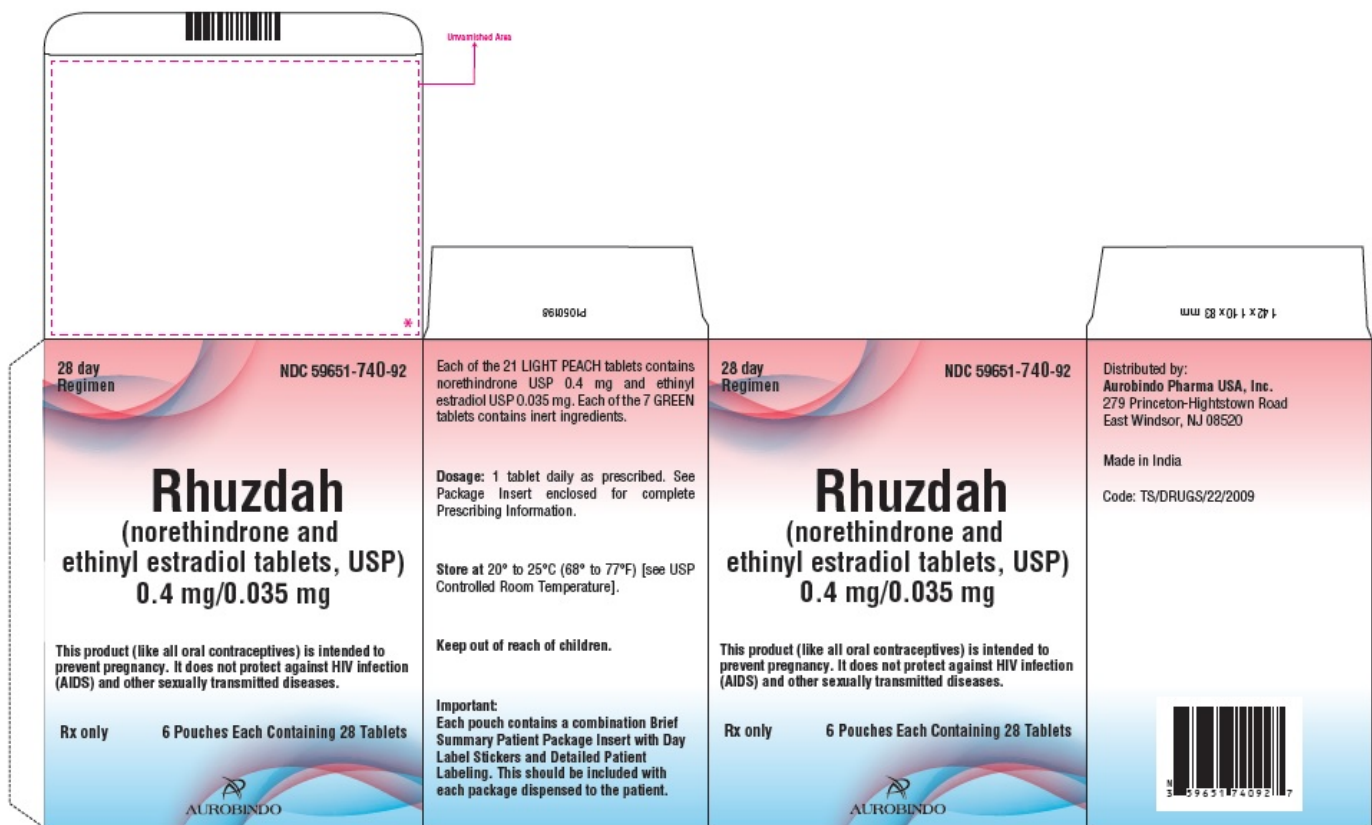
Unvarnished Area

P1050198

142 x 110 x 83 mm

28 day Regimen

NDC 59651-740-92

Rhuzdah
(norethindrone and ethinyl estradiol tablets, USP)
0.4 mg/0.035 mg

This product (like all oral contraceptives) is intended to prevent pregnancy. It does not protect against HIV infection (AIDS) and other sexually transmitted diseases.

Rx only 6 Pouches Each Containing 28 Tablets

AUROBINDO

Each of the 21 LIGHT PEACH tablets contains norethindrone USP 0.4 mg and ethinyl estradiol USP 0.035 mg. Each of the 7 GREEN tablets contains inert ingredients.

Dosage: 1 tablet daily as prescribed. See Package Insert enclosed for complete Prescribing Information.

Store at 20° to 25°C (68° to 77°F) [see USP Controlled Room Temperature].

Keep out of reach of children.

Important:
Each pouch contains a combination Brief Summary Patient Package Insert with Day Label Stickers and Detailed Patient Labeling. This should be included with each package dispensed to the patient.

28 day Regimen

NDC 59651-740-92

Rhuzdah
(norethindrone and ethinyl estradiol tablets, USP)
0.4 mg/0.035 mg

This product (like all oral contraceptives) is intended to prevent pregnancy. It does not protect against HIV infection (AIDS) and other sexually transmitted diseases.

Rx only 6 Pouches Each Containing 28 Tablets

AUROBINDO

Distributed by:
Aurobindo Pharma USA, Inc.
279 Princeton-Hightstown Road
East Windsor, NJ 08520

Made in India

Code: TS/DRUGS/22/2009

N 3 59651 74092 7